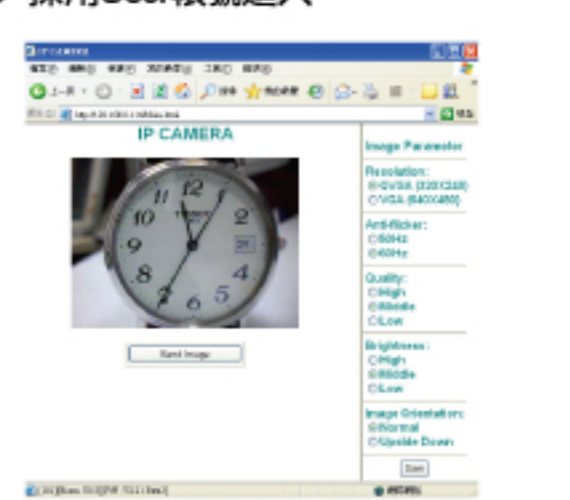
IP CAMERA

Send Image

Image Parameter

Resolution:
QVGA (320X240)
VGA (640X480)

Anti-flicker:
50Hz
60Hz

Quality:
High
Middle
Low

Brightness:
High
Middle
Low

Image Orientation:
Normal
Upside Down

Save